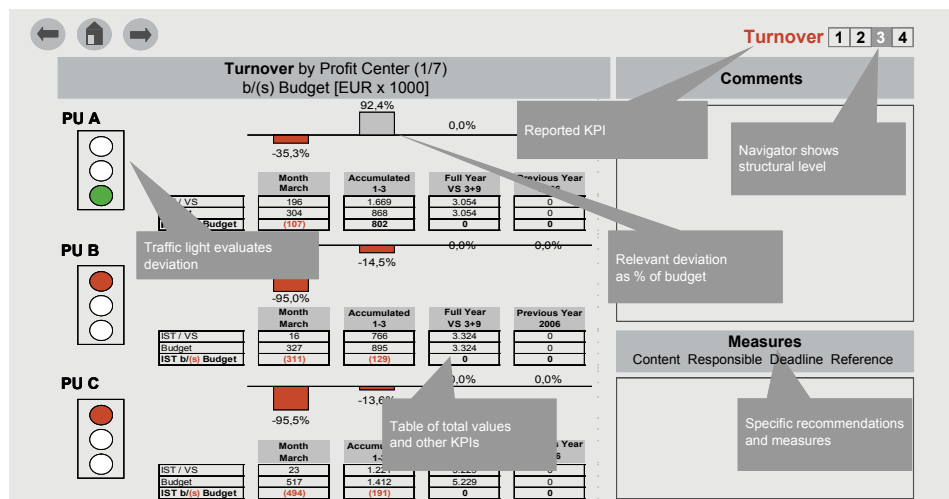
Turnover 1 2 3 4

Turnover by Profit Center (1/7)
b/(s) Budget [EUR x 1000]

Comments

PU A

92,4%

0,0%

Reported KPI

-35,3%

Navigator shows structural level

| | Month March | Accumulated 1-3 | Full Year VS 3+9 | Previous Year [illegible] |
|---|---|---|---|---|
| IST / VS | 196 | 1.669 | 3.054 | 0 |
| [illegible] | 304 | 868 | 3.054 | 0 |
| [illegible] Budget | (107) | 802 | 0 | 0 |

Traffic light evaluates deviation

PU B

0,0%

0,0%

-14,5%

Relevant deviation as % of budget

-95,0%

| | Month March | Accumulated 1-3 | Full Year VS 3+9 | Previous Year 2006 |
|---|---|---|---|---|
| IST / VS | 16 | 766 | 3.324 | 0 |
| Budget | 327 | 895 | 3.324 | 0 |
| IST b/(s) Budget | (311) | (129) | 0 | 0 |

Measures
Content Responsible Deadline Reference

PU C

0,0%

0,0%

-13,6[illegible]

-95,5%

Table of total values and other KPIs

Specific recommendations and measures

| | Month March | Accum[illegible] 1-3 | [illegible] | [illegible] Year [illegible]6 |
|---|---|---|---|---|
| IST / VS | 23 | 1.221 | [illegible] | 0 |
| Budget | 517 | 1.412 | 5.229 | 0 |
| IST b/(s) Budget | (494) | (191) | 0 | 0 |